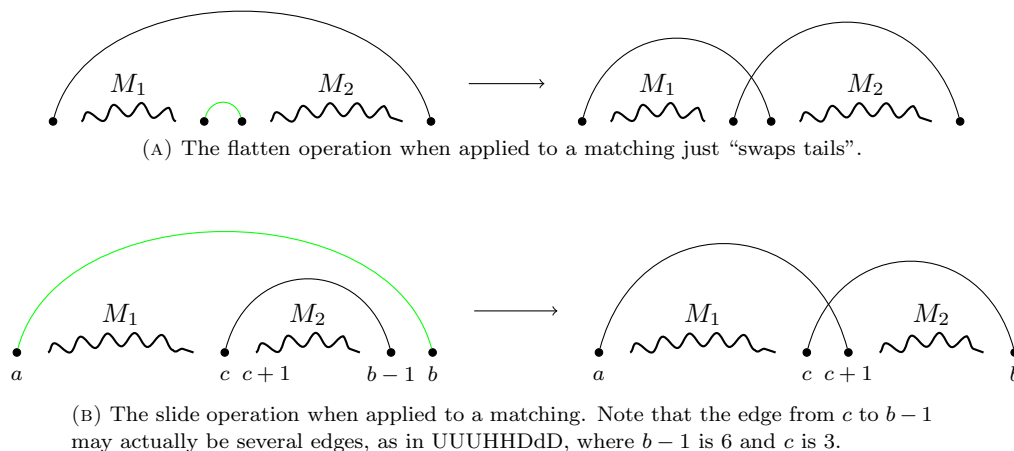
$M_1$ $M_2$ $\longrightarrow$ $M_1$ $M_2$

(A) The flatten operation when applied to a matching just “swaps tails”.

$M_1$ $M_2$ $a$ $c$ $c+1$ $b-1$ $b$ $\longrightarrow$ $M_1$ $M_2$ $a$ $c$ $c+1$ $b$

(B) The slide operation when applied to a matching. Note that the edge from $c$ to $b-1$ may actually be several edges, as in UUUHHDdD, where $b-1$ is 6 and $c$ is 3.